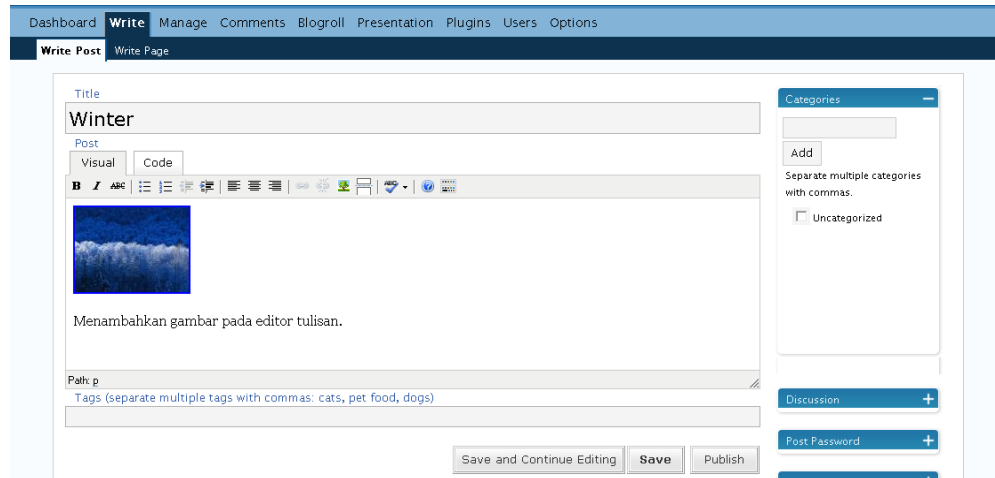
Dashboard Write Manage Comments Blogroll Presentation Plugins Users Options

Write Post Write Page

Title

Winter

Post

Visual Code

Menambahkan gambar pada editor tulisan.

Path: p

Tags (separate multiple tags with commas: cats, pet food, dogs)

Save and Continue Editing Save Publish

Categories

Add

Separate multiple categories with commas.

Uncategorized

Discussion

Post Password